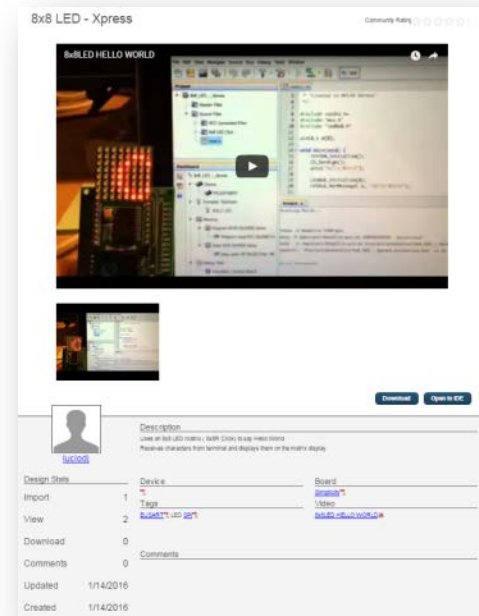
8x8 LED - Xpress

Community Rating

8x8LED HELLO WORLD

Download

Open in IDE

lucjodj

Description

Uses an 8x8 LED matrix ( 8x8R Click) to say Hello World

Receives characters from terminal and displays them on the matrix display

Design Stats

Import 1

View 2

Download 0

Comments 0

Updated 1/14/2016

Created 1/14/2016

Device

Board

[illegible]

Tags

Video

EUSART LED SPI

8x8LED HELLO WORLD

Comments